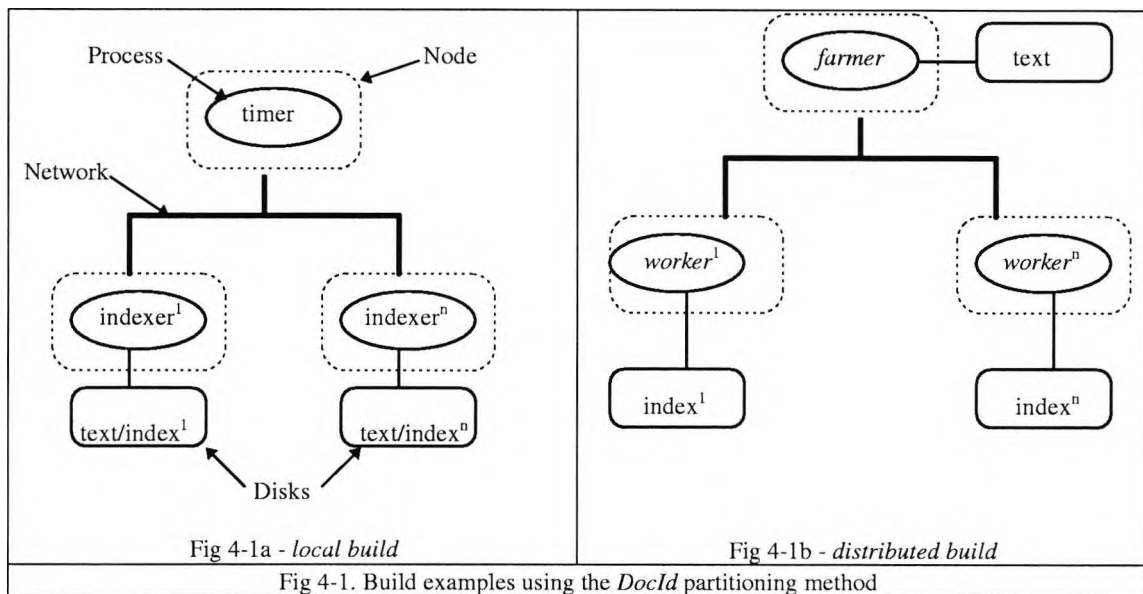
Process

Node

timer

Network

indexer$^1$

indexer$^n$

text/index$^1$

text/index$^n$

Disks

Fig 4-1a - *local build*

*farmer*

text

*worker*$^1$

*worker*$^n$

index$^1$

index$^n$

Fig 4-1b - *distributed build*

Fig 4-1. Build examples using the *DocId* partitioning method